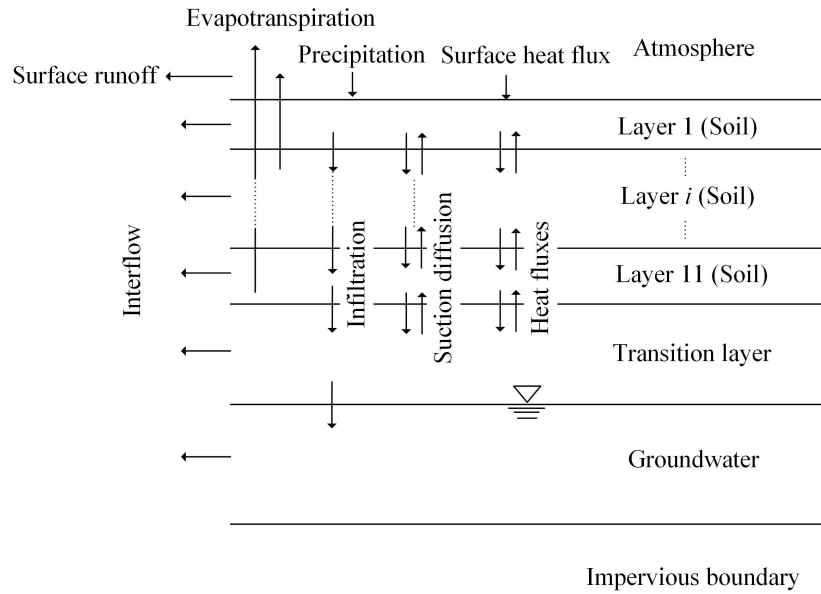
Evapotranspiration

Precipitation

Surface heat flux

Atmosphere

Surface runoff

Layer 1 (Soil)

Layer $i$ (Soil)

Interflow

Infiltration

Suction diffusion

Heat fluxes

Layer 11 (Soil)

Transition layer

Groundwater

Impervious boundary